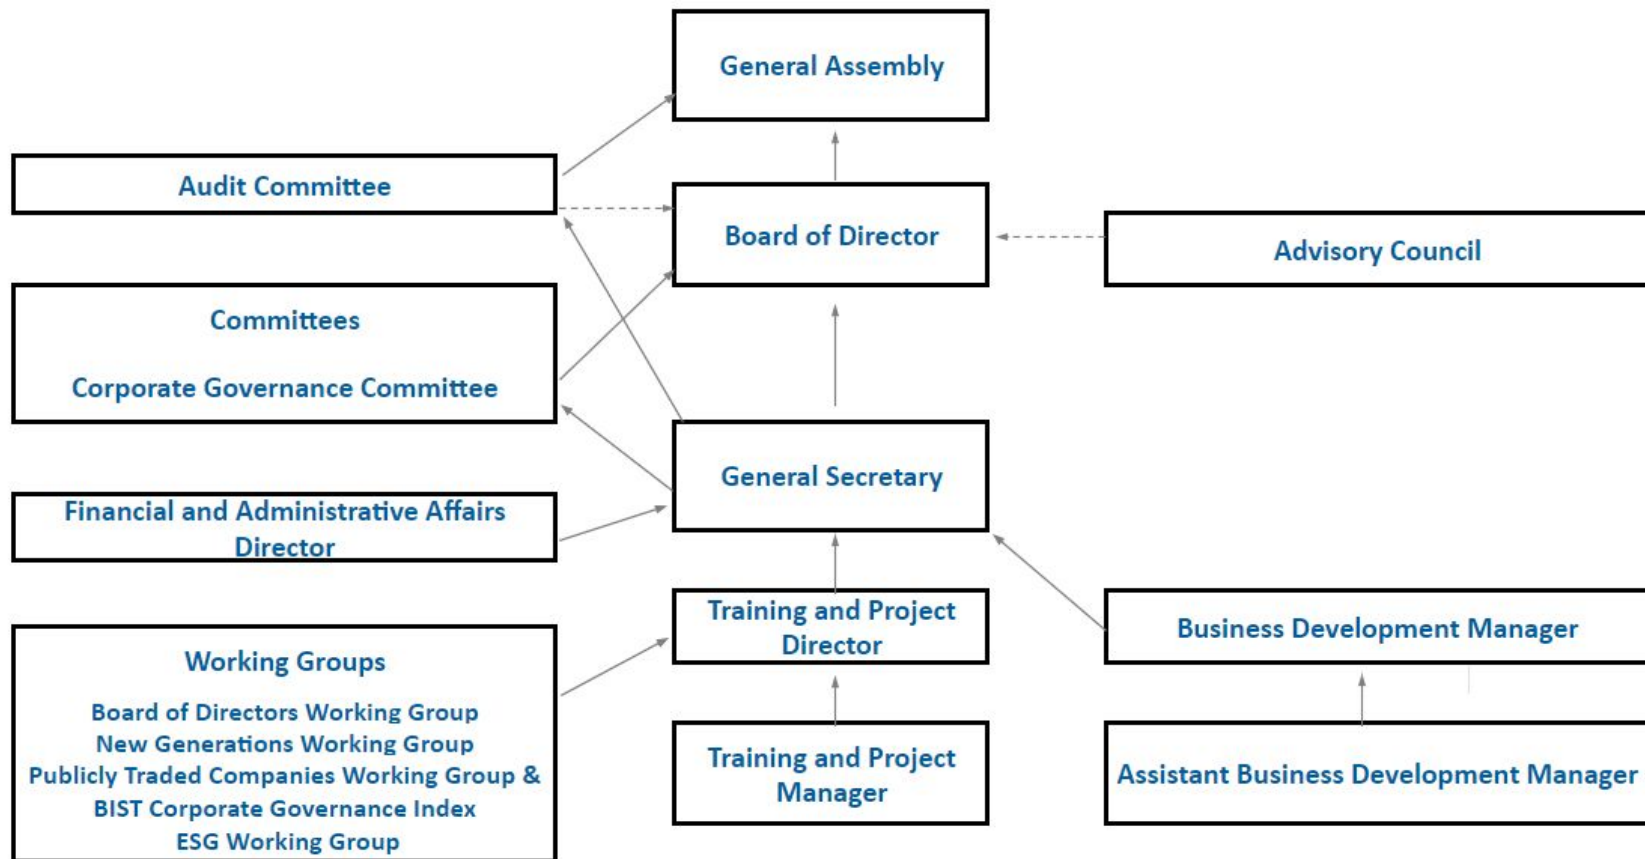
General Assembly

Audit Committee

Board of Director

Advisory Council

Committees

Corporate Governance Committee

General Secretary

Financial and Administrative Affairs Director

Training and Project Director

Business Development Manager

Working Groups

Board of Directors Working Group
New Generations Working Group
Publicly Traded Companies Working Group &
BIST Corporate Governance Index
ESG Working Group

Training and Project Manager

Assistant Business Development Manager